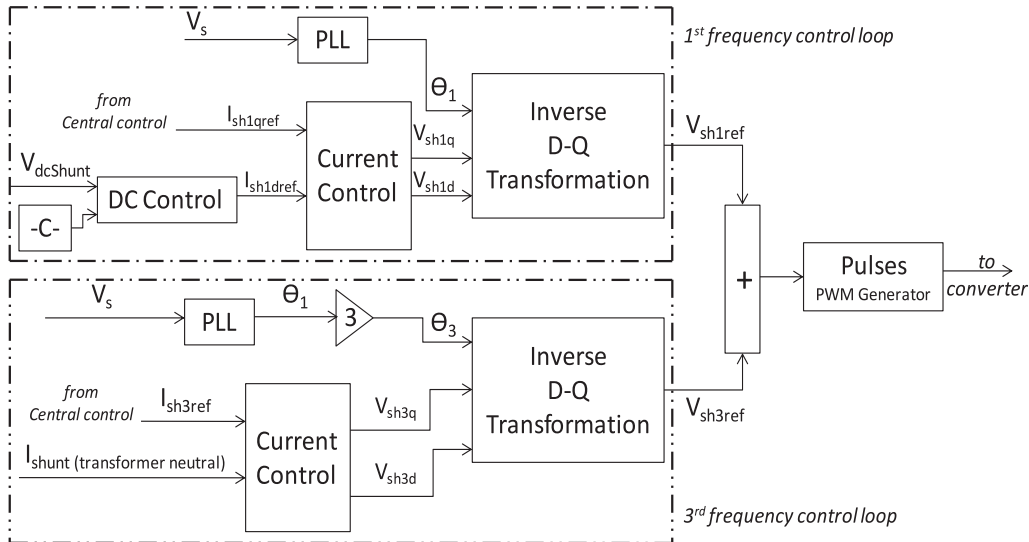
$V_s$

PLL

$1^{st}$ frequency control loop

$\Theta_1$

from Central control

$I_{sh1qref}$

$V_{sh1q}$

Inverse D-Q Transformation

$V_{sh1ref}$

$V_{dcShunt}$

Current Control

$I_{sh1dref}$

$V_{sh1d}$

DC Control

-C-

+

Pulses PWM Generator

to converter

$V_s$

PLL

$\Theta_1$

3

$\Theta_3$

Inverse D-Q Transformation

from Central control

$I_{sh3ref}$

$V_{sh3q}$

$V_{sh3ref}$

Current Control

$I_{shunt}$ (transformer neutral)

$V_{sh3d}$

$3^{rd}$ frequency control loop